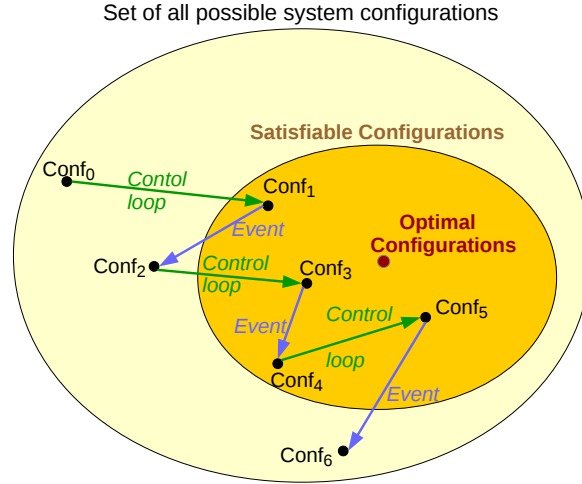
Set of all possible system configurations

Satisfiable Configurations

Optimal Configurations

Conf$_0$

Contol loop

Conf$_1$

Event

Conf$_2$

Control loop

Conf$_3$

Event

Control

Conf$_5$

loop

Conf$_4$

Event

Conf$_6$